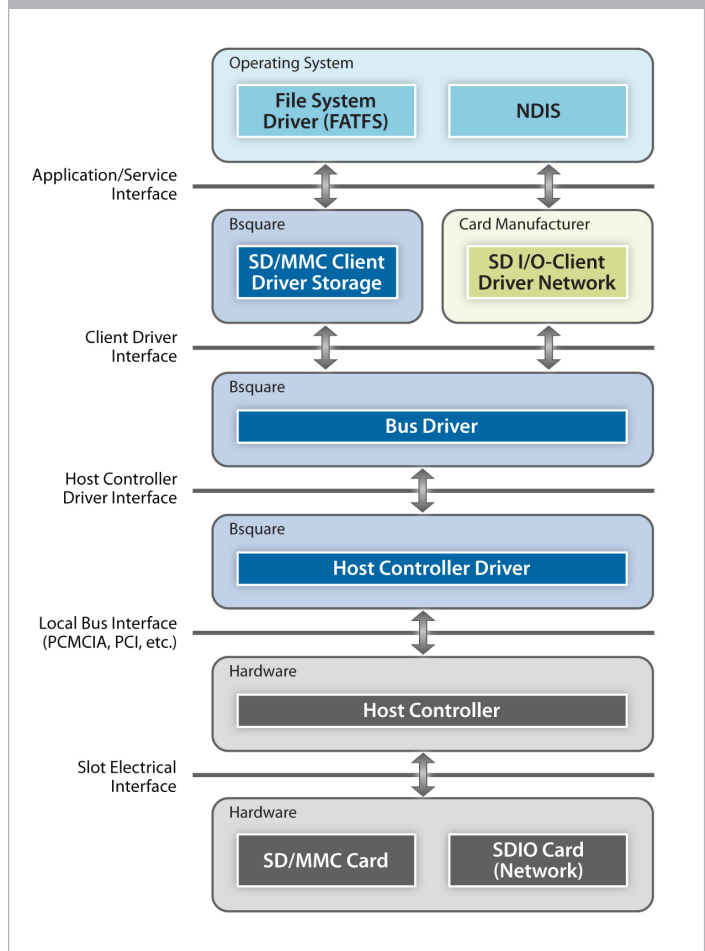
Operating System

File System Driver (FATFS)

NDIS

Application/Service Interface

Bsquare

SD/MMC Client Driver Storage

Card Manufacturer

SD I/O-Client Driver Network

Client Driver Interface

Bsquare

Bus Driver

Host Controller Driver Interface

Bsquare

Host Controller Driver

Local Bus Interface (PCMCIA, PCI, etc.)

Hardware

Host Controller

Slot Electrical Interface

Hardware

SD/MMC Card

SDIO Card (Network)